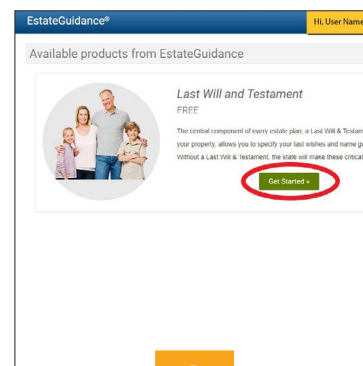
EstateGuidance®

Hi, User Name

Available products from EstateGuidance

Last Will and Testament

FREE

The central component of every estate plan, a Last Will & Testam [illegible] your property, allows you to specify your last wishes and name g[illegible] Without a Last Will & Testament, the state will make these critica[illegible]

Get Started »